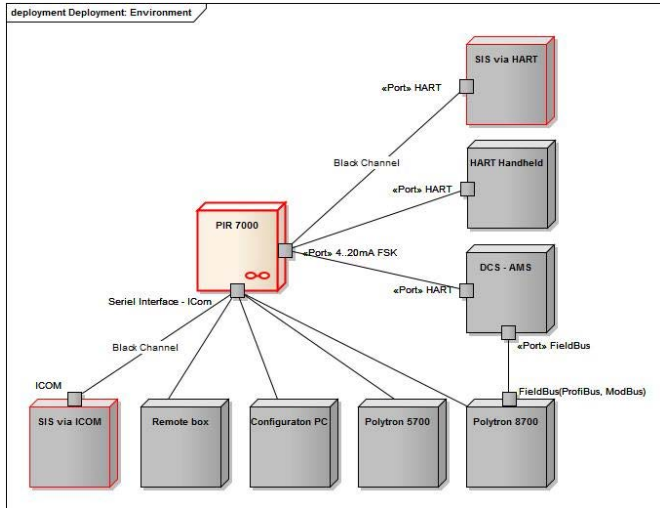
deployment Deployment: Environment

SIS via HART

«Port» HART

Black Channel

HART Handheld

«Port» HART

PIR 7000

«Port» 4..20mA FSK

DCS - AMS

«Port» HART

Seriel Interface - ICom

«Port» FieldBus

Black Channel

ICOM

FieldBus(ProfiBus, ModBus)

SIS via ICOM

Remote box

Configuraton PC

Polytron 5700

Polytron 8700